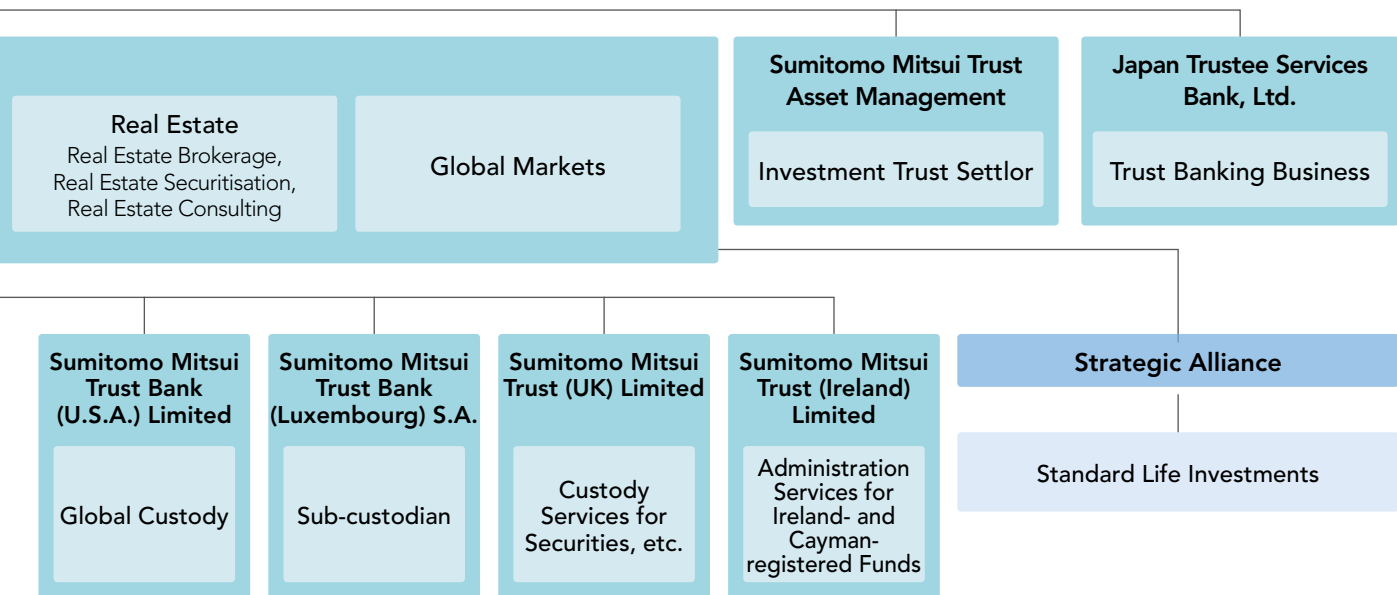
Real Estate
Real Estate Brokerage, Real Estate Securitisation, Real Estate Consulting

Global Markets

Sumitomo Mitsui Trust Asset Management

Investment Trust Settlor

Japan Trustee Services Bank, Ltd.

Trust Banking Business

Sumitomo Mitsui Trust Bank (U.S.A.) Limited

Global Custody

Sumitomo Mitsui Trust Bank (Luxembourg) S.A.

Sub-custodian

Sumitomo Mitsui Trust (UK) Limited

Custody Services for Securities, etc.

Sumitomo Mitsui Trust (Ireland) Limited

Administration Services for Ireland- and Cayman-registered Funds

Strategic Alliance

Standard Life Investments